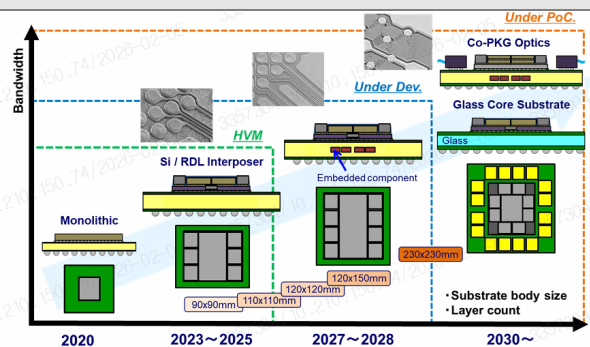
Under PoC.

Bandwidth

Co-PKG Optics

Under Dev.

Glass Core Substrate

Glass

HVM

Si / RDL Interposer

Embedded component

Monolithic

230x230mm

120x150mm

120x120mm

110x110mm

90x90mm

・Substrate body size
・Layer count

2020

2023～2025

2027～2028

2030～